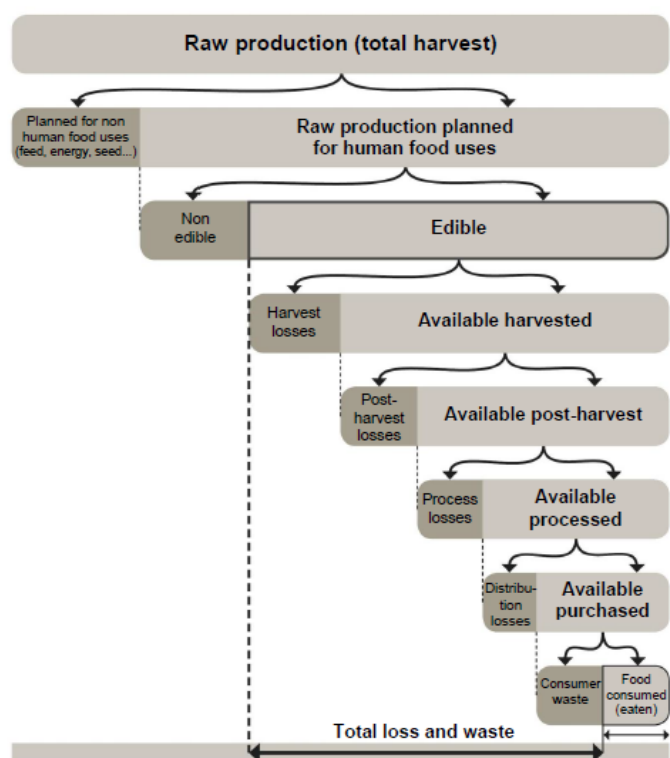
Raw production (total harvest)

Planned for non human food uses (feed, energy, seed...)

Raw production planned for human food uses

Non edible

Edible

Harvest losses

Available harvested

Post-harvest losses

Available post-harvest

Process losses

Available processed

Distribution losses

Available purchased

Consumer waste

Food consumed (eaten)

Total loss and waste